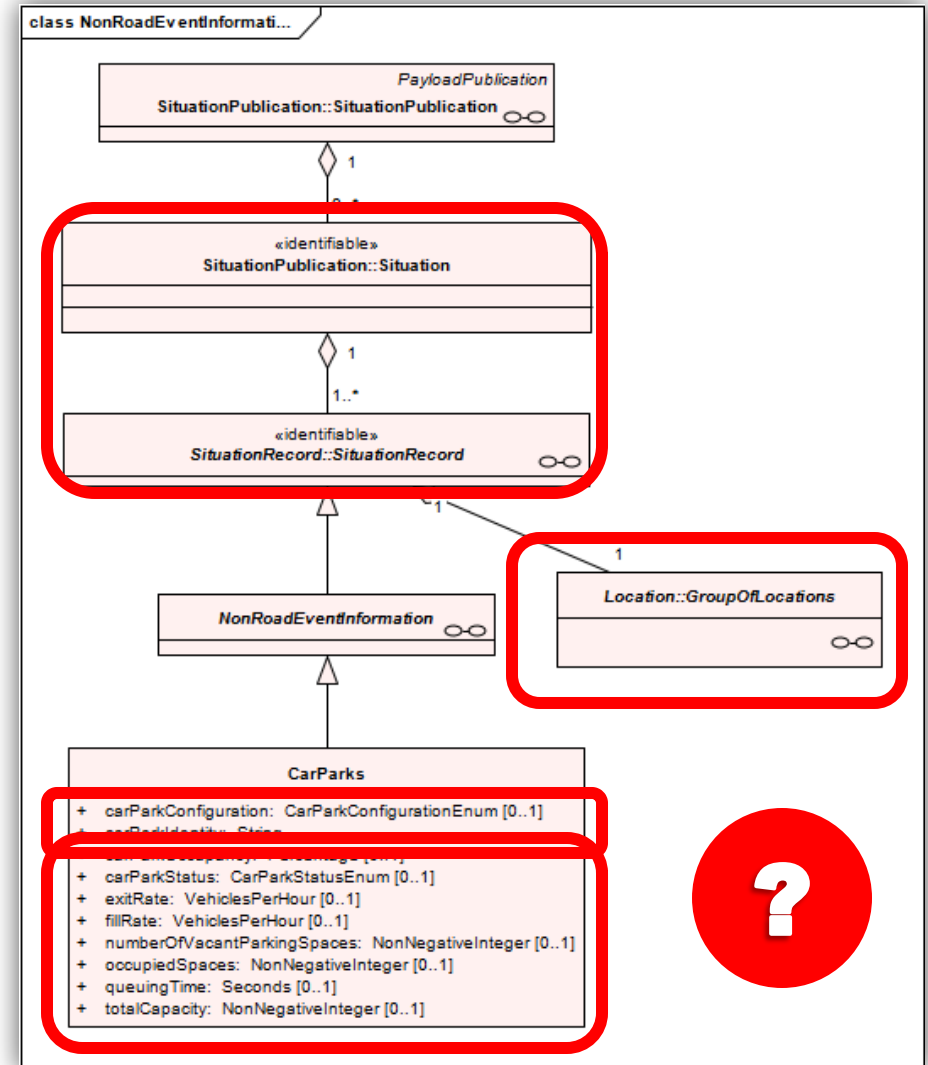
class NonRoadEventInformati...

PayloadPublication
SituationPublication::SituationPublication

1

0..*

«identifiable»
SituationPublication::Situation

1

1..*

«identifiable»
SituationRecord::SituationRecord

1

1

Location::GroupOfLocations

NonRoadEventInformation

CarParks

+ carParkConfiguration: CarParkConfigurationEnum [0..1]
+ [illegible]
+ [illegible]
+ carParkStatus: CarParkStatusEnum [0..1]
+ exitRate: VehiclesPerHour [0..1]
+ fillRate: VehiclesPerHour [0..1]
+ numberOfVacantParkingSpaces: NonNegativeInteger [0..1]
+ occupiedSpaces: NonNegativeInteger [0..1]
+ queuingTime: Seconds [0..1]
+ totalCapacity: NonNegativeInteger [0..1]

?